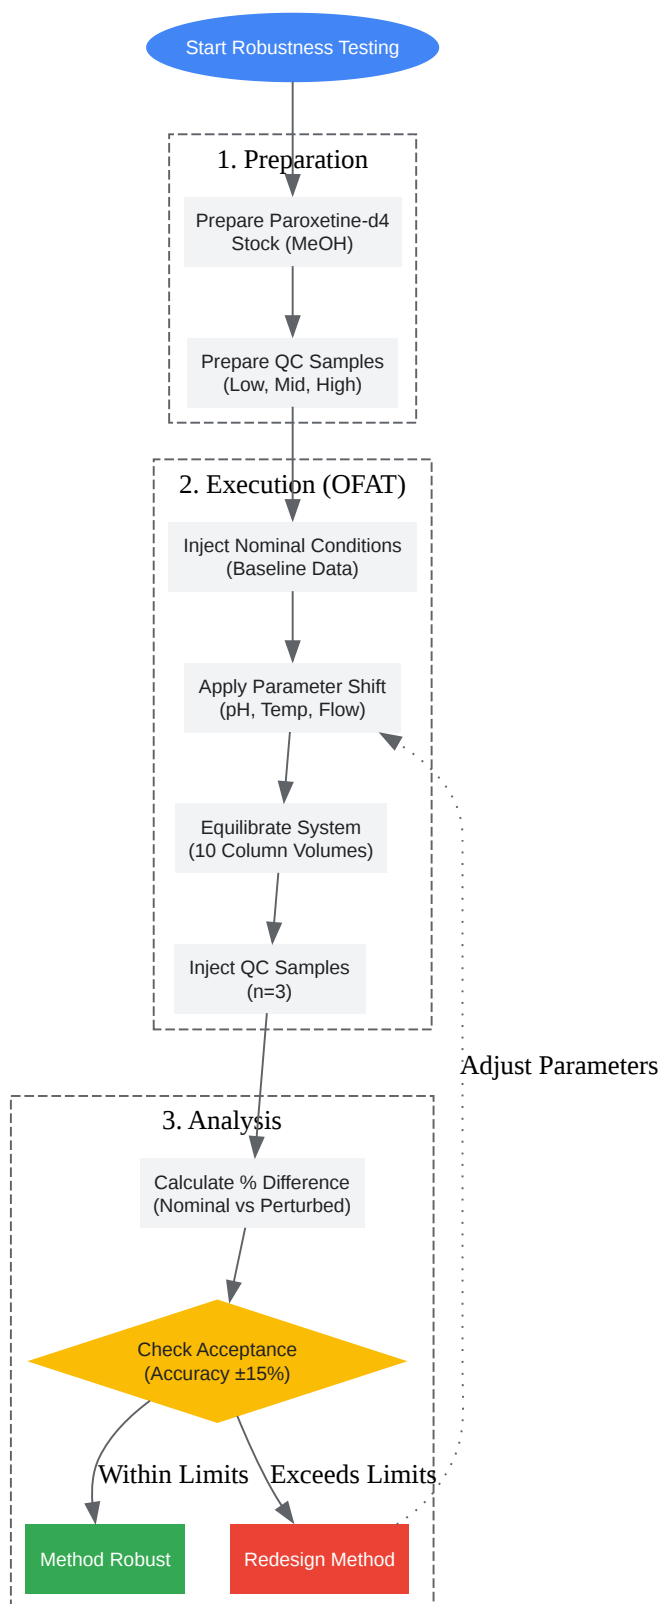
Start Robustness Testing

1. Preparation

Prepare Paroxetine-d4 Stock (MeOH)

Prepare QC Samples (Low, Mid, High)

2. Execution (OFAT)

Inject Nominal Conditions (Baseline Data)

Apply Parameter Shift (pH, Temp, Flow)

Equilibrate System (10 Column Volumes)

Inject QC Samples (n=3)

Adjust Parameters

3. Analysis

Calculate % Difference (Nominal vs Perturbed)

Check Acceptance (Accuracy ±15%)

Within Limits

Exceeds Limits

Method Robust

Redesign Method